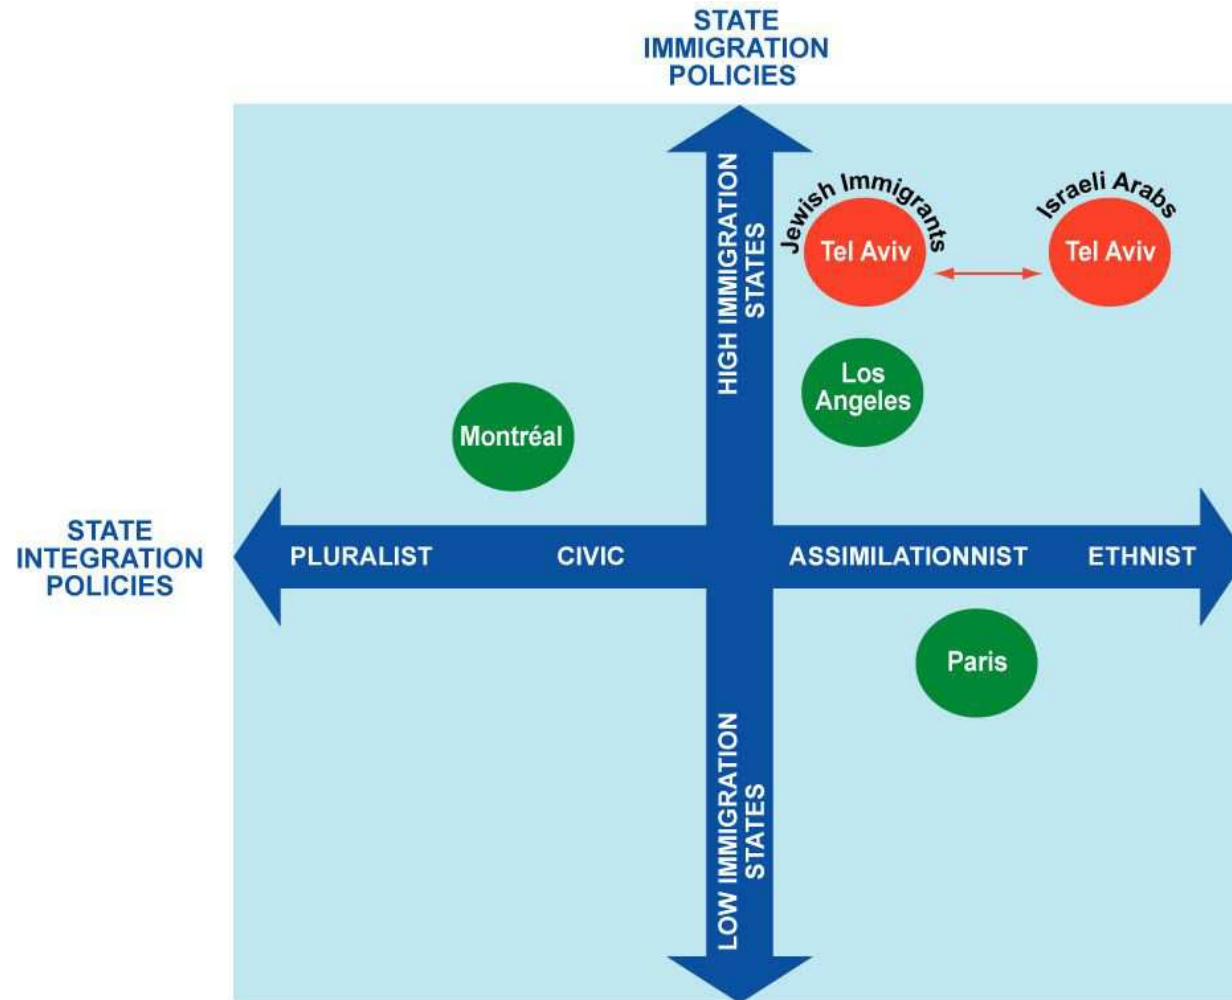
STATE IMMIGRATION POLICIES

HIGH IMMIGRATION STATES

Jewish Immigrants

Tel Aviv

Israeli Arabs

Tel Aviv

Los Angeles

Montréal

STATE INTEGRATION POLICIES

PLURALIST

CIVIC

ASSIMILATIONNIST

ETHNIST

Paris

LOW IMMIGRATION STATES